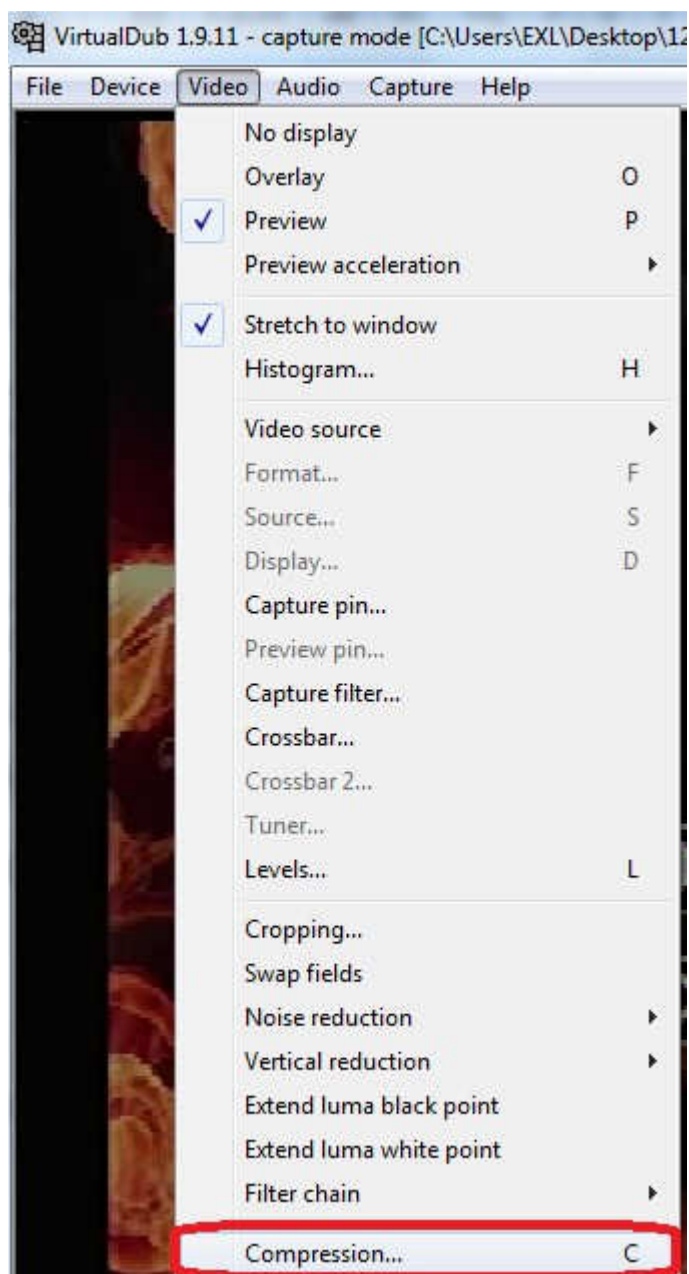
VirtualDub 1.9.11 - capture mode [C:\Users\EXL\Desktop\1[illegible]

File Device Video Audio Capture Help

No display
Overlay O
Preview P
Preview acceleration
Stretch to window
Histogram... H
Video source
Format... F
Source... S
Display... D
Capture pin...
Preview pin...
Capture filter...
Crossbar...
Crossbar 2...
Tuner...
Levels... L
Cropping...
Swap fields
Noise reduction
Vertical reduction
Extend luma black point
Extend luma white point
Filter chain
Compression... C